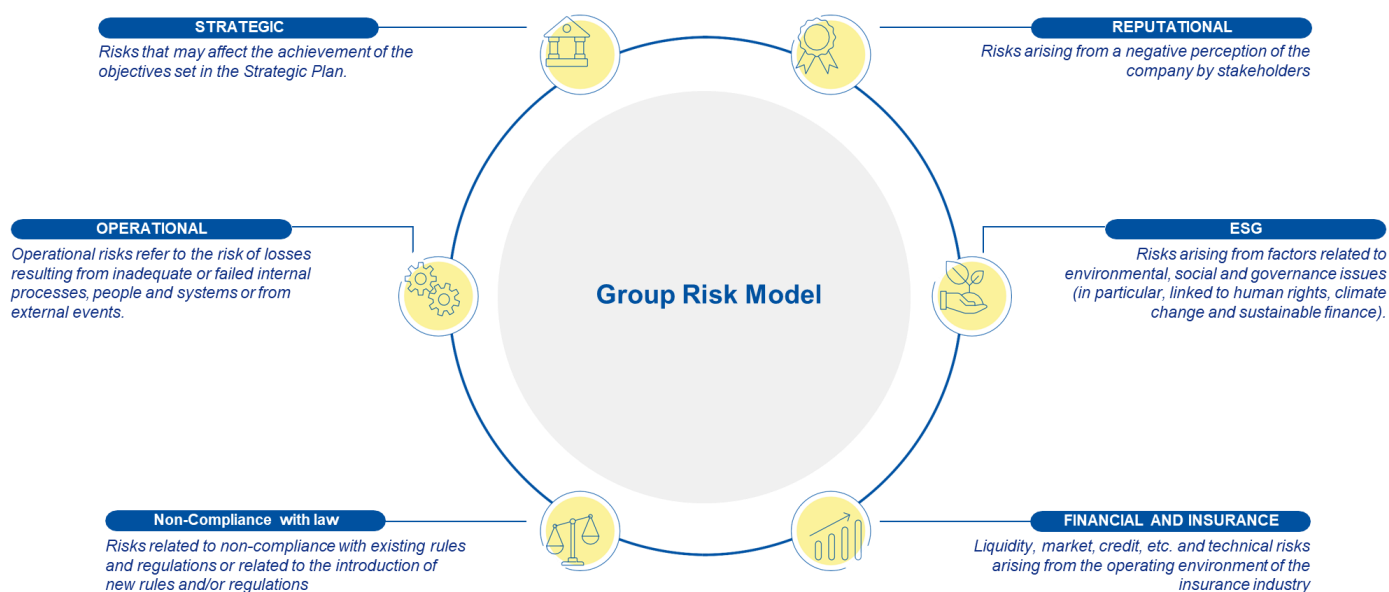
STRATEGIC
Risks that may affect the achievement of the objectives set in the Strategic Plan.

REPUTATIONAL
Risks arising from a negative perception of the company by stakeholders

OPERATIONAL
Operational risks refer to the risk of losses resulting from inadequate or failed internal processes, people and systems or from external events.

Group Risk Model

ESG
Risks arising from factors related to environmental, social and governance issues (in particular, linked to human rights, climate change and sustainable finance).

Non-Compliance with law
Risks related to non-compliance with existing rules and regulations or related to the introduction of new rules and/or regulations

FINANCIAL AND INSURANCE
Liquidity, market, credit, etc. and technical risks arising from the operating environment of the insurance industry